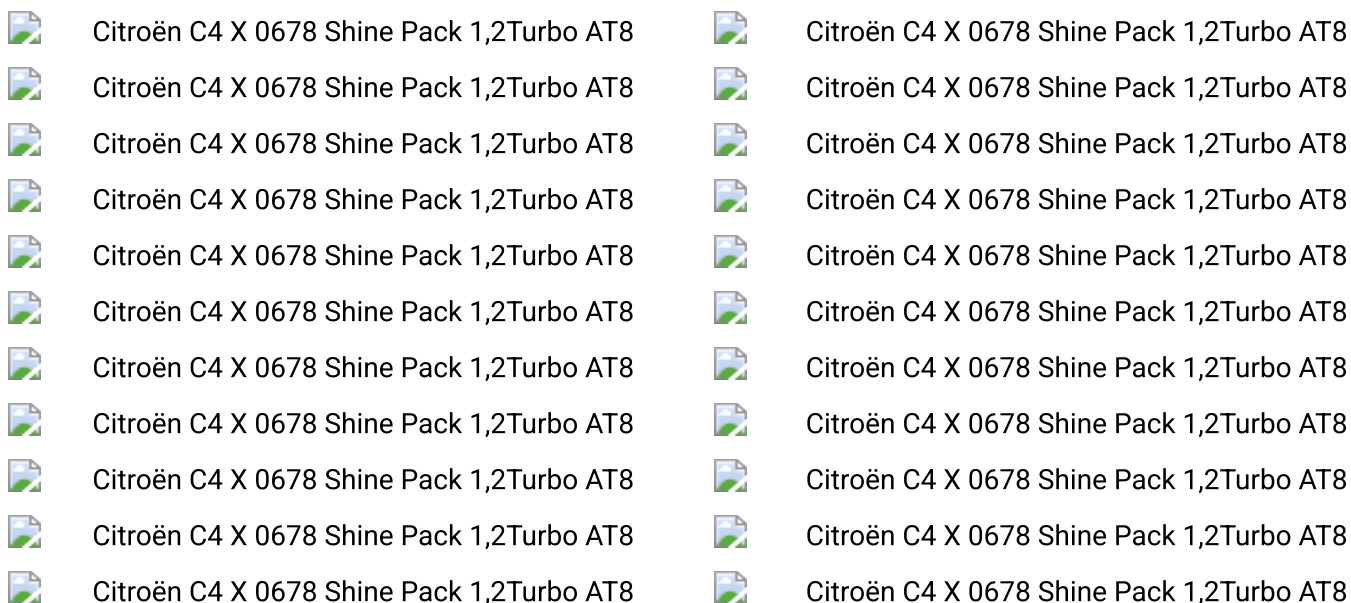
Citroën C4 X 0678 Shine Pack 1,2Turbo AT8
Citroën C4 X 0678 Shine Pack 1,2Turbo AT8
Citroën C4 X 0678 Shine Pack 1,2Turbo AT8
Citroën C4 X 0678 Shine Pack 1,2Turbo AT8
Citroën C4 X 0678 Shine Pack 1,2Turbo AT8
Citroën C4 X 0678 Shine Pack 1,2Turbo AT8
Citroën C4 X 0678 Shine Pack 1,2Turbo AT8
Citroën C4 X 0678 Shine Pack 1,2Turbo AT8
Citroën C4 X 0678 Shine Pack 1,2Turbo AT8
Citroën C4 X 0678 Shine Pack 1,2Turbo AT8
Citroën C4 X 0678 Shine Pack 1,2Turbo AT8

Citroën C4 X 0678 Shine Pack 1,2Turbo AT8
Citroën C4 X 0678 Shine Pack 1,2Turbo AT8
Citroën C4 X 0678 Shine Pack 1,2Turbo AT8
Citroën C4 X 0678 Shine Pack 1,2Turbo AT8
Citroën C4 X 0678 Shine Pack 1,2Turbo AT8
Citroën C4 X 0678 Shine Pack 1,2Turbo AT8
Citroën C4 X 0678 Shine Pack 1,2Turbo AT8
Citroën C4 X 0678 Shine Pack 1,2Turbo AT8
Citroën C4 X 0678 Shine Pack 1,2Turbo AT8
Citroën C4 X 0678 Shine Pack 1,2Turbo AT8
Citroën C4 X 0678 Shine Pack 1,2Turbo AT8